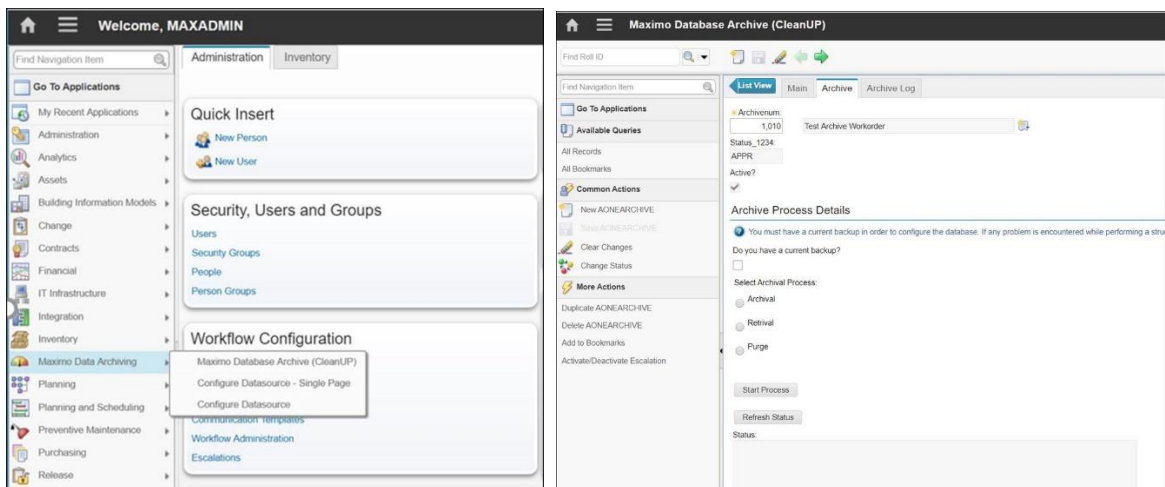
Welcome, MAXADMIN

Find Navigation Item

Go To Applications

My Recent Applications

Administration

Analytics

Assets

Building Information Models

Change

Contracts

Financial

IT Infrastructure

Integration

Inventory

Maximo Data Archiving

Planning

Planning and Scheduling

Preventive Maintenance

Purchasing

Release

Administration | Inventory

Quick Insert

New Person

New User

Security, Users and Groups

Users

Security Groups

People

Person Groups

Workflow Configuration

Maximo Database Archive (CleanUP)

Configure Datasource - Single Page

Configure Datasource

Communication Templates

Workflow Administration

Escalations

Maximo Database Archive (CleanUP)

Find Roll ID

Find Navigation Item

Go To Applications

Available Queries

All Records

All Bookmarks

Common Actions

New AONEARCHIVE

Save AONEARCHIVE

Clear Changes

Change Status

More Actions

Duplicate AONEARCHIVE

Delete AONEARCHIVE

Add to Bookmarks

Activate/Deactivate Escalation

List View | Main | Archive | Archive Log

* Archivenum:

1,010 Test Archive Workorder

Status_1234:

APPR

Active?

Archive Process Details

You must have a current backup in order to configure the database. If any problem is encountered while performing a stru

Do you have a current backup?

Select Archival Process:

Archival

Retrival

Purge

Start Process

Refresh Status

Status: